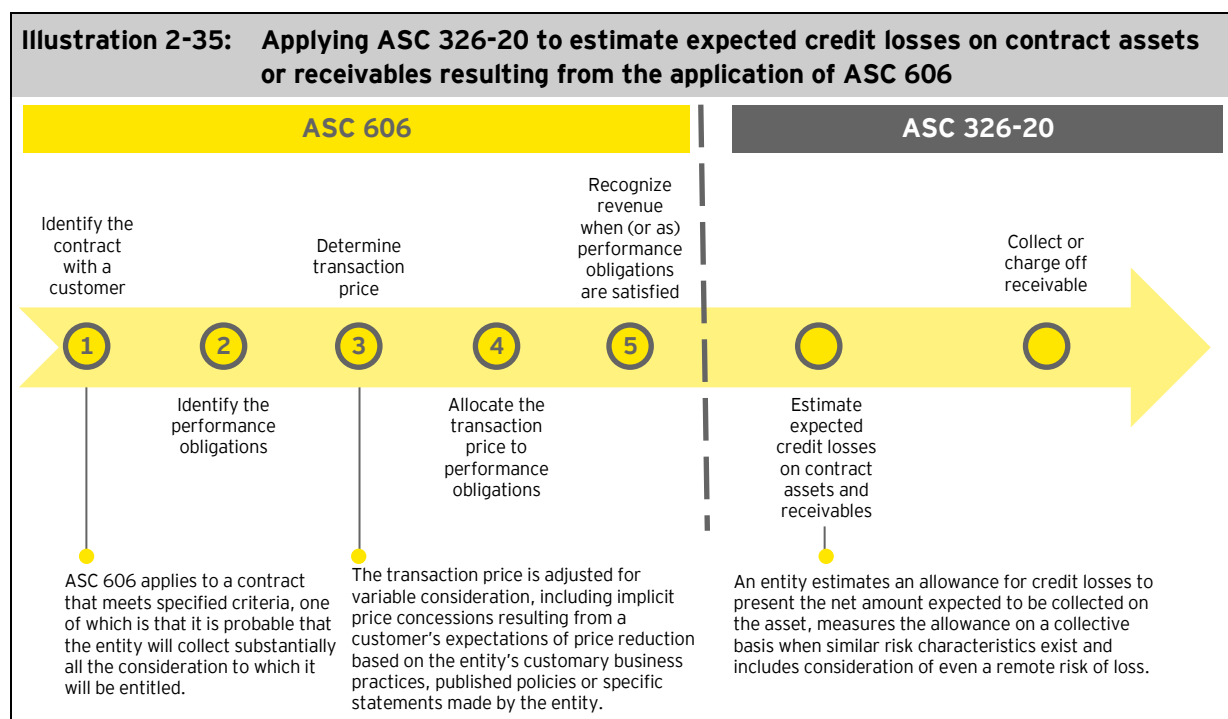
Illustration 2-35: Applying ASC 326-20 to estimate expected credit losses on contract assets or receivables resulting from the application of ASC 606

ASC 606

ASC 326-20

Identify the contract with a customer

Determine transaction price

Recognize revenue when (or as) performance obligations are satisfied

Collect or charge off receivable

1

2

3

4

5

Identify the performance obligations

Allocate the transaction price to performance obligations

Estimate expected credit losses on contract assets and receivables

ASC 606 applies to a contract that meets specified criteria, one of which is that it is probable that the entity will collect substantially all the consideration to which it will be entitled.

The transaction price is adjusted for variable consideration, including implicit price concessions resulting from a customer's expectations of price reduction based on the entity's customary business practices, published policies or specific statements made by the entity.

An entity estimates an allowance for credit losses to present the net amount expected to be collected on the asset, measures the allowance on a collective basis when similar risk characteristics exist and includes consideration of even a remote risk of loss.